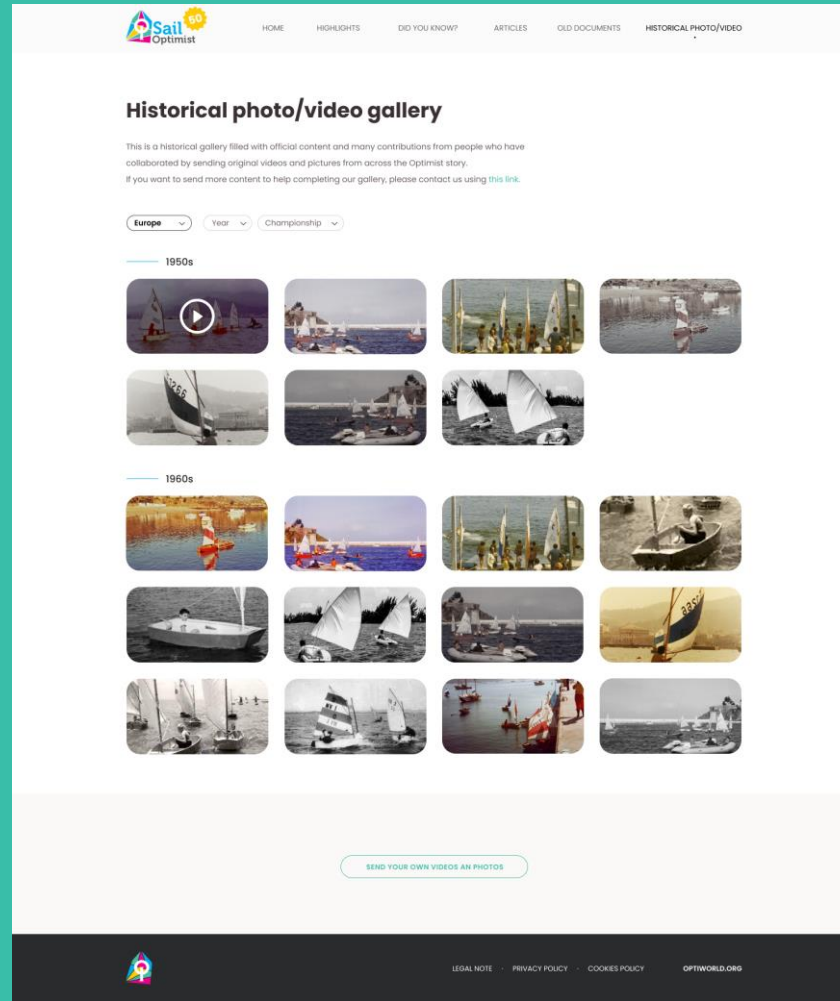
Sail Optimist 60

HOME HIGHLIGHTS DID YOU KNOW? ARTICLES OLD DOCUMENTS HISTORICAL PHOTO/VIDEO

Historical photo/video gallery

This is a historical gallery filled with official content and many contributions from people who have collaborated by sending original videos and pictures from across the Optimist story.
If you want to send more content to help completing our gallery, please contact us using this link.

Europe Year Championship

1950s

1960s

SEND YOUR OWN VIDEOS AN PHOTOS

LEGAL NOTE · PRIVACY POLICY · COOKIES POLICY OPTIWORLD.ORG